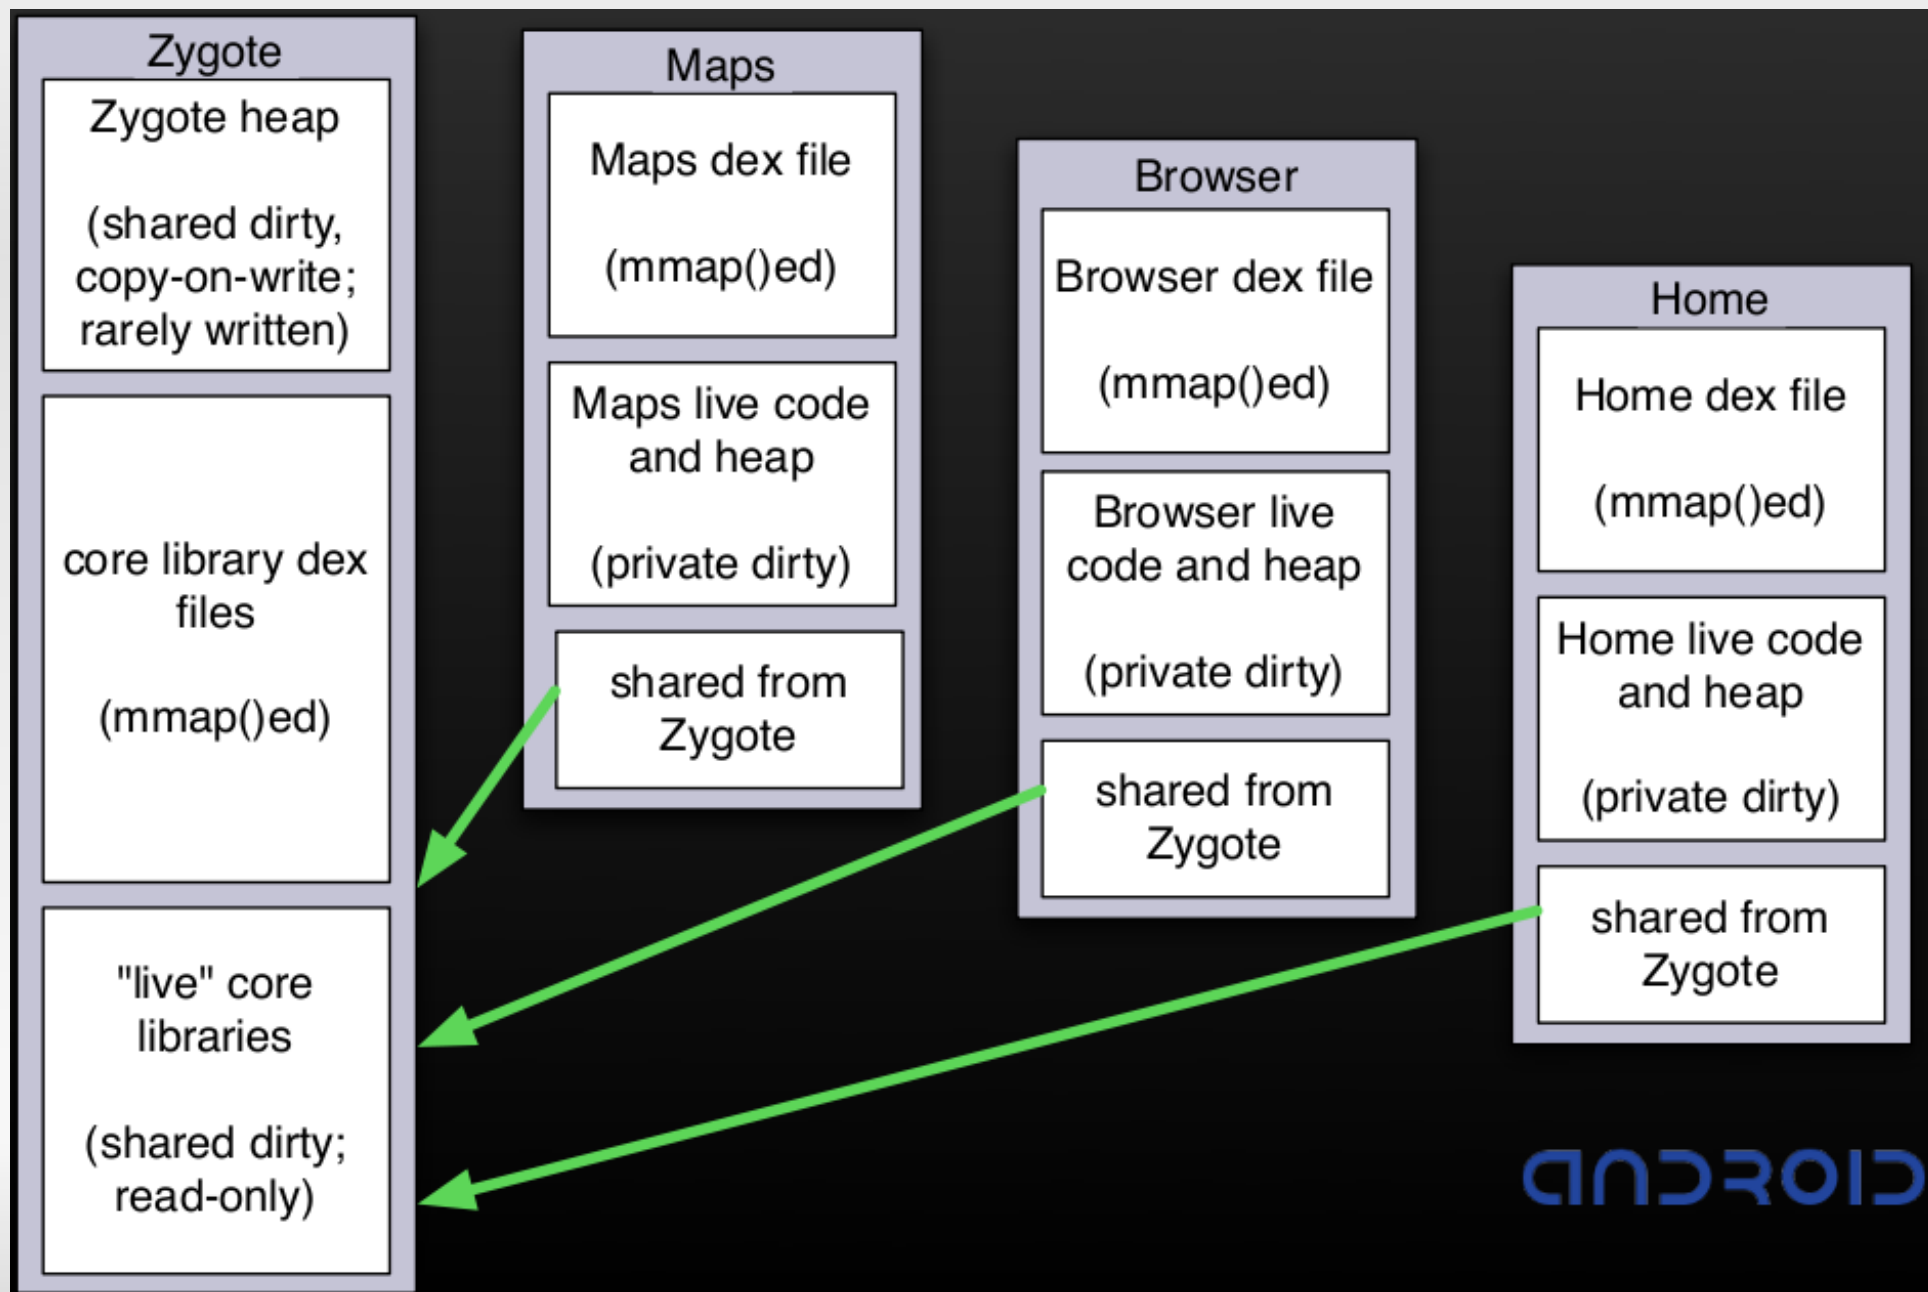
Zygote

Zygote heap

(shared dirty, copy-on-write; rarely written)

core library dex files

(mmap()ed)

"live" core libraries

(shared dirty; read-only)

Maps

Maps dex file

(mmap()ed)

Maps live code and heap

(private dirty)

shared from Zygote

Browser

Browser dex file

(mmap()ed)

Browser live code and heap

(private dirty)

shared from Zygote

Home

Home dex file

(mmap()ed)

Home live code and heap

(private dirty)

shared from Zygote

ANDROID